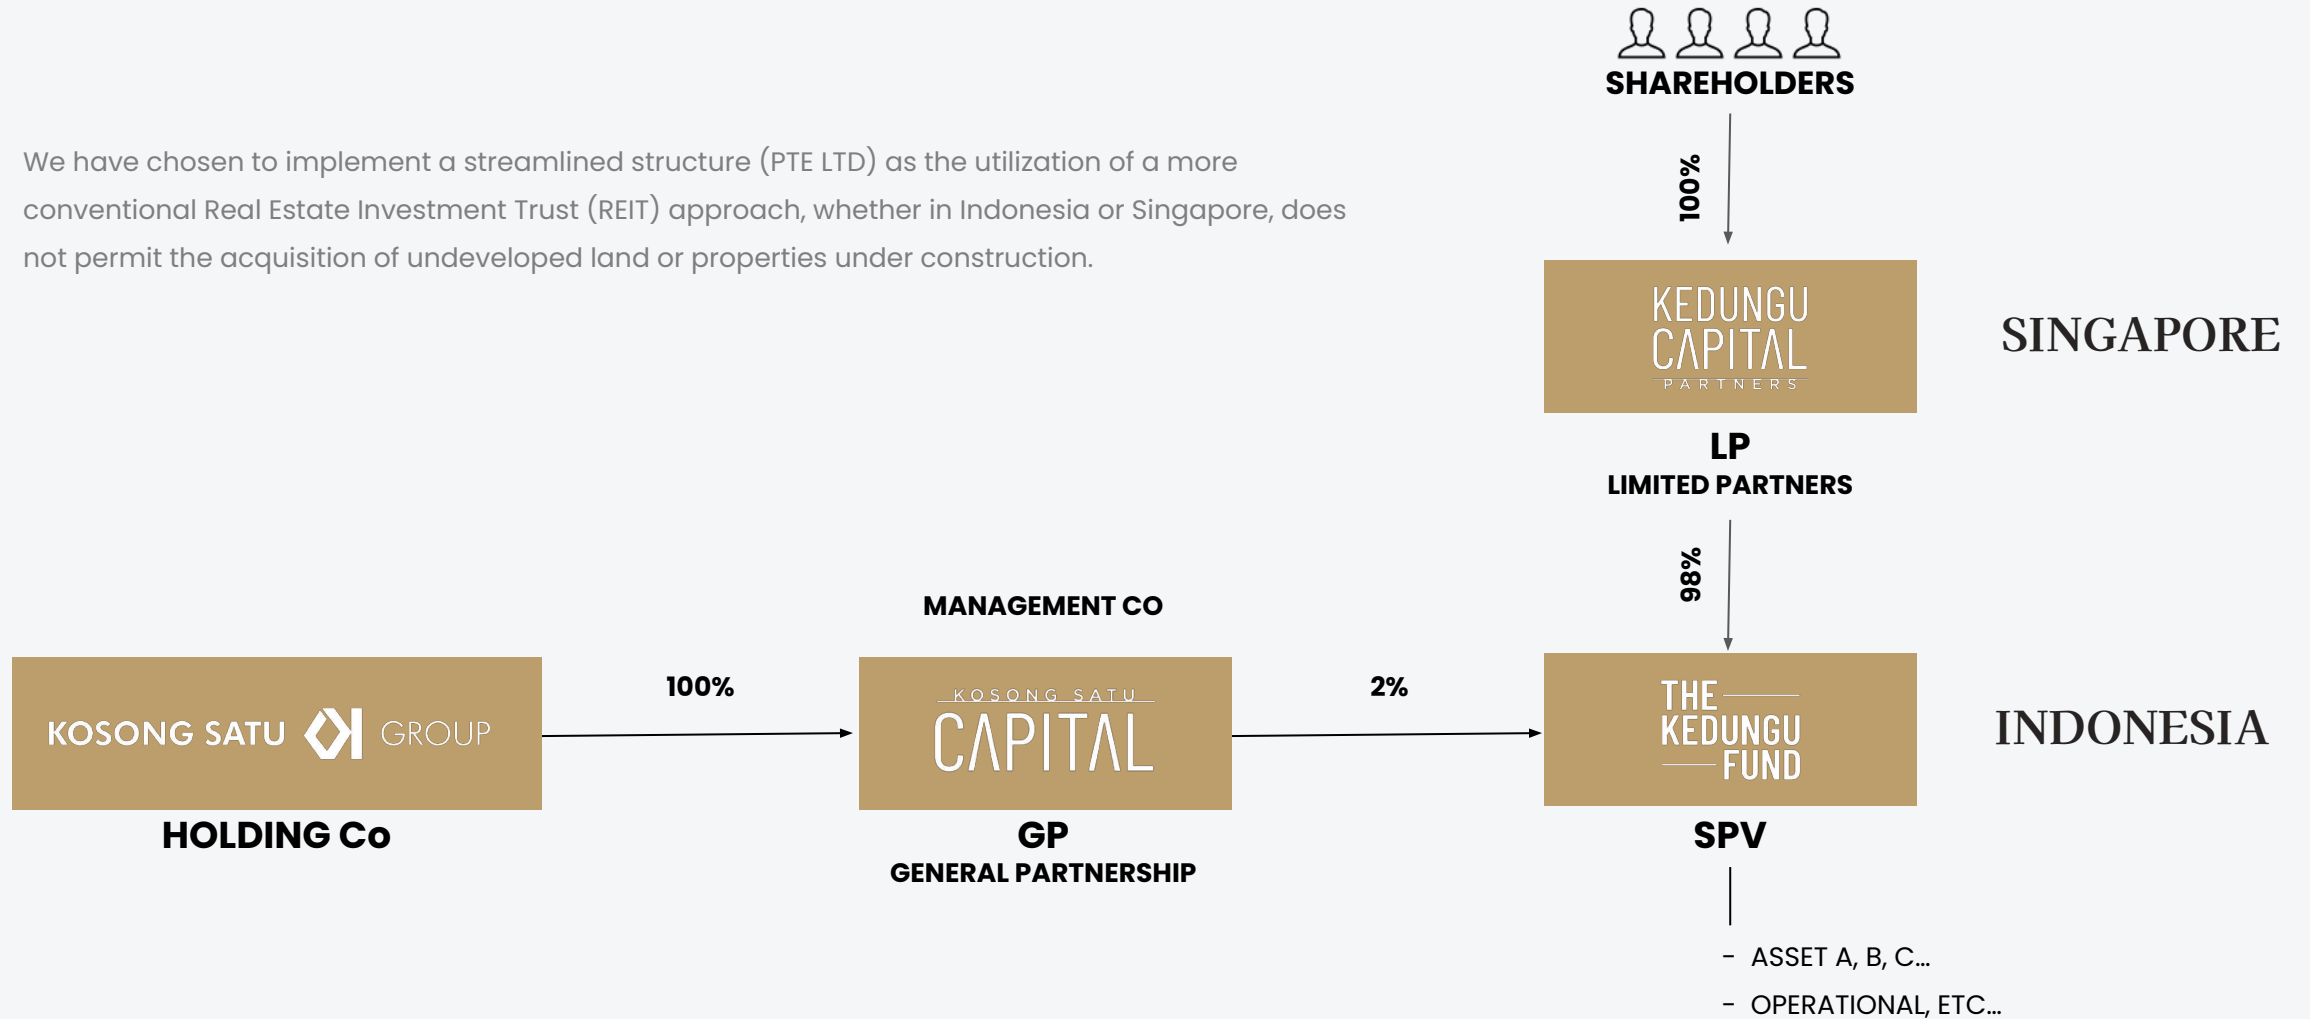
SHAREHOLDERS

We have chosen to implement a streamlined structure (PTE LTD) as the utilization of a more conventional Real Estate Investment Trust (REIT) approach, whether in Indonesia or Singapore, does not permit the acquisition of undeveloped land or properties under construction.

100%

KEDUNGU CAPITAL PARTNERS

SINGAPORE

LP
LIMITED PARTNERS

98%

MANAGEMENT CO

KOSONG SATU GROUP

100%

KOSONG SATU CAPITAL

2%

THE KEDUNGU FUND

INDONESIA

HOLDING Co

GP
GENERAL PARTNERSHIP

SPV

- ASSET A, B, C...
- OPERATIONAL, ETC...